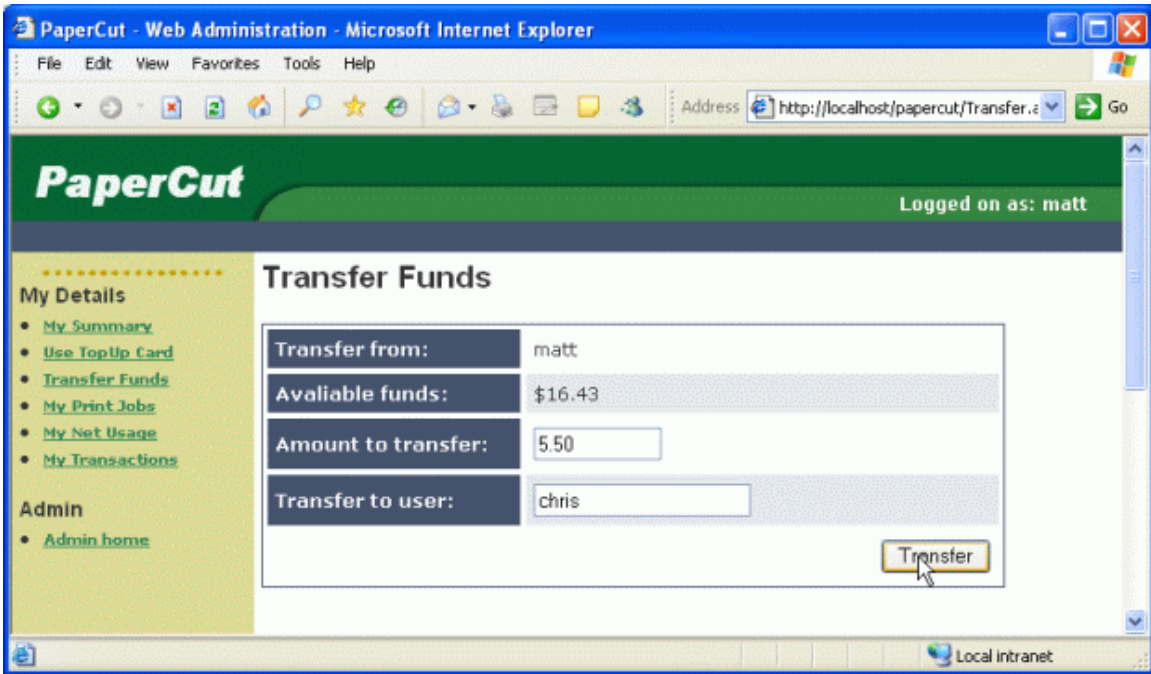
PaperCut - Web Administration - Microsoft Internet Explorer

File Edit View Favorites Tools Help

Address http://localhost/papercut/Transfer.a Go

PaperCut

Logged on as: matt

My Details
- My Summary
- Use TopUp Card
- Transfer Funds
- My Print Jobs
- My Net Usage
- My Transactions

Admin
- Admin home

Transfer Funds

| Transfer from: | matt |
|---|---|
| Avaliable funds: | \$16.43 |
| Amount to transfer: | 5.50 |
| Transfer to user: | chris |

Transfer

Local intranet